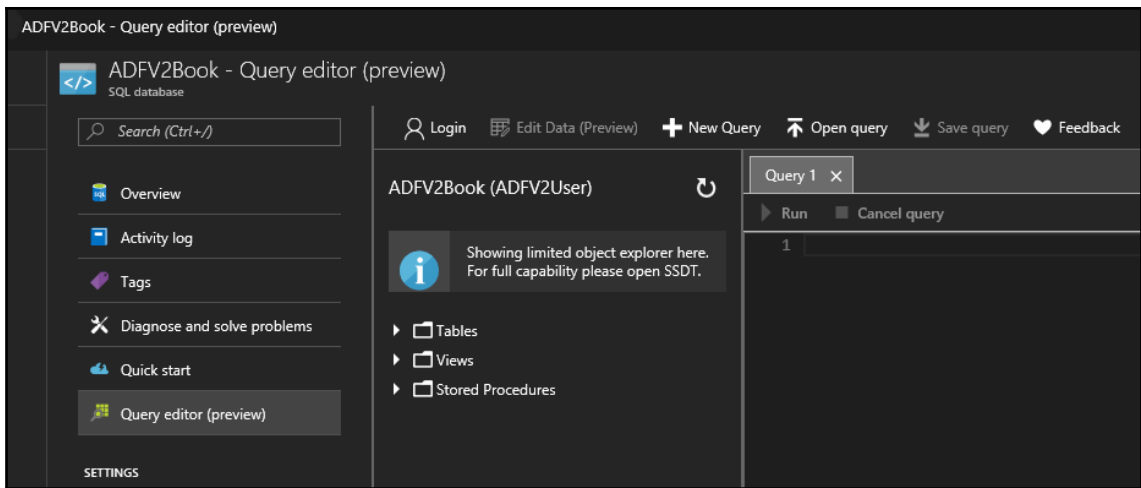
ADFV2Book - Query editor (preview)

ADFV2Book - Query editor (preview)
SQL database

Search (Ctrl+/)

Overview
Activity log
Tags
Diagnose and solve problems
Quick start
Query editor (preview)

SETTINGS

Login  Edit Data (Preview)  New Query  Open query  Save query  Feedback

ADFV2Book (ADFV2User)

Showing limited object explorer here. For full capability please open SSDT.

Tables
Views
Stored Procedures

Query 1 ×

Run  Cancel query

1